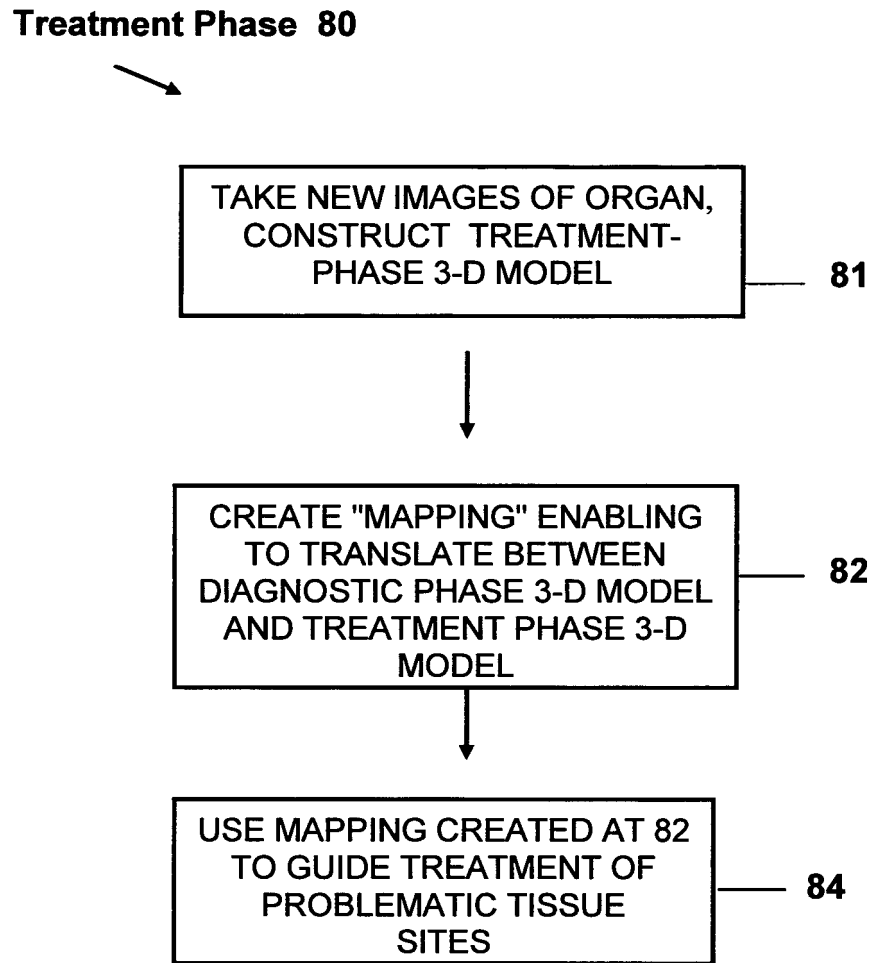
Treatment Phase 80

TAKE NEW IMAGES OF ORGAN, CONSTRUCT TREATMENT-PHASE 3-D MODEL

81

CREATE "MAPPING" ENABLING TO TRANSLATE BETWEEN DIAGNOSTIC PHASE 3-D MODEL AND TREATMENT PHASE 3-D MODEL

82

USE MAPPING CREATED AT 82 TO GUIDE TREATMENT OF PROBLEMATIC TISSUE SITES

84